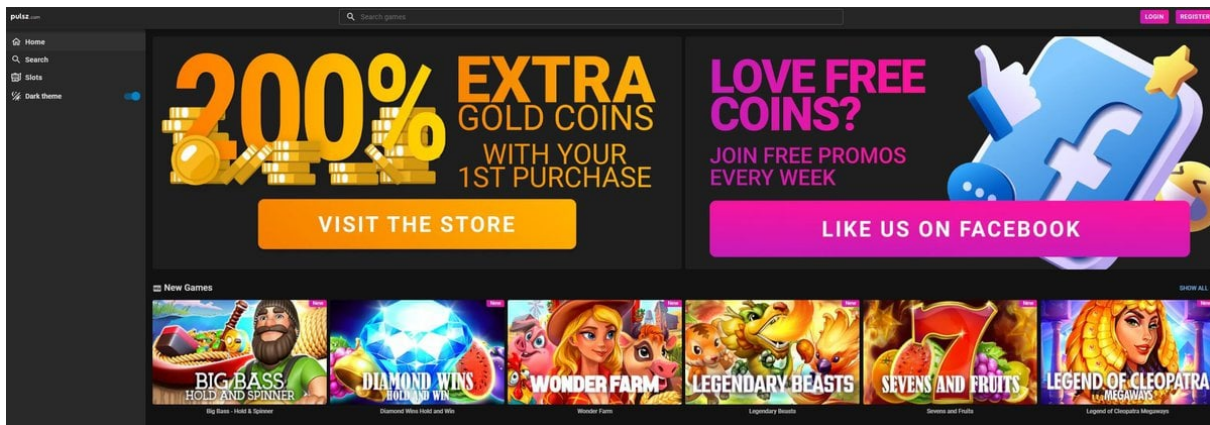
pulsz.com

Search games

LOGIN REGISTER

Home
Search
Slots
Dark theme

200% EXTRA GOLD COINS WITH YOUR 1ST PURCHASE

VISIT THE STORE

LOVE FREE COINS?

JOIN FREE PROMOS EVERY WEEK

LIKE US ON FACEBOOK

New Games

SHOW ALL

New
BIG BASS HOLD AND SPINNER
Big Bass - Hold & Spinner

New
DIAMOND WINS HOLD AND WIN
Diamond Wins Hold and Win

New
WONDER FARM
Wonder Farm

New
LEGENDARY BEASTS
Legendary Beasts

New
SEVENS AND FRUITS
Sevens and Fruits

New
LEGEND OF CLEOPATRA MEGAWAYS
Legend of Cleopatra Megaways